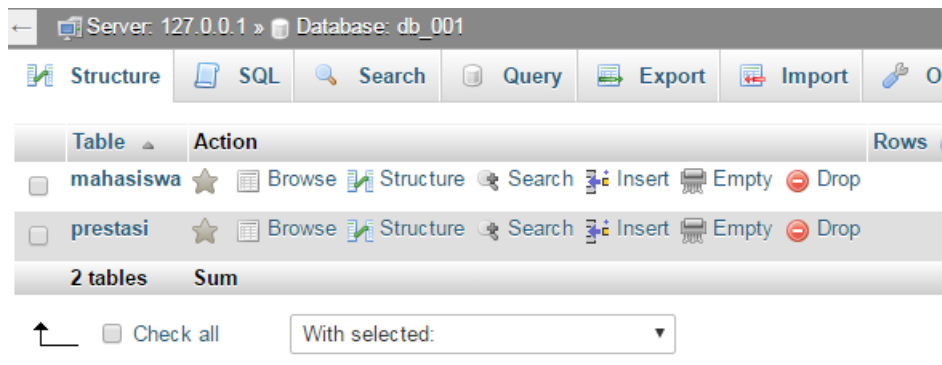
Server: 127.0.0.1 » Database: db_001

Structure SQL Search Query Export Import O

| Table | Action | Rows |
|---|---|---|
| mahasiswa | Browse Structure Search Insert Empty Drop | |
| prestasi | Browse Structure Search Insert Empty Drop | |
| 2 tables | Sum | |

Check all With selected: